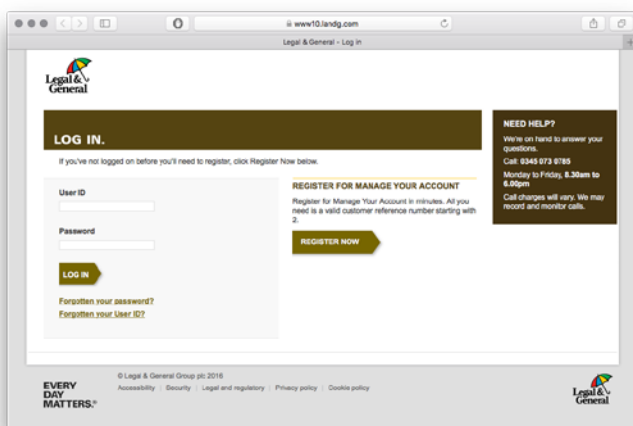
www10.landg.com

Legal & General - Log in

Legal & General

LOG IN.

If you've not logged on before you'll need to register, click Register Now below.

User ID

Password

LOG IN

Forgotten your password?

Forgotten your User ID?

REGISTER FOR MANAGE YOUR ACCOUNT

Register for Manage Your Account in minutes. All you need is a valid customer reference number starting with 2.

REGISTER NOW

NEED HELP?

We're on hand to answer your questions.

Call: 0345 073 0785

Monday to Friday, 8.30am to 6.00pm

Call charges will vary. We may record and monitor calls.

EVERY DAY MATTERS.®

© Legal & General Group plc 2016

Accessibility | Security | Legal and regulatory | Privacy policy | Cookie policy

Legal & General